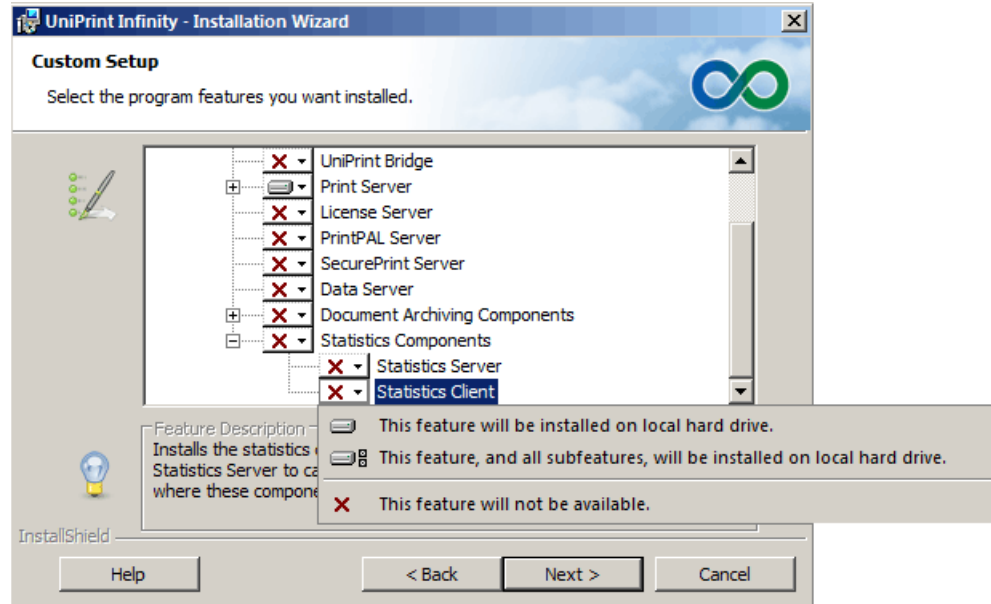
UniPrint Infinity - Installation Wizard

Custom Setup

Select the program features you want installed.

UniPrint Bridge
Print Server
License Server
PrintPAL Server
SecurePrint Server
Data Server
Document Archiving Components
Statistics Components
Statistics Server
Statistics Client

Feature Description
Installs the statistics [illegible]
Statistics Server to ca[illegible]
where these compone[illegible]

This feature will be installed on local hard drive.
This feature, and all subfeatures, will be installed on local hard drive.
This feature will not be available.

InstallShield

Help
< Back
Next >
Cancel